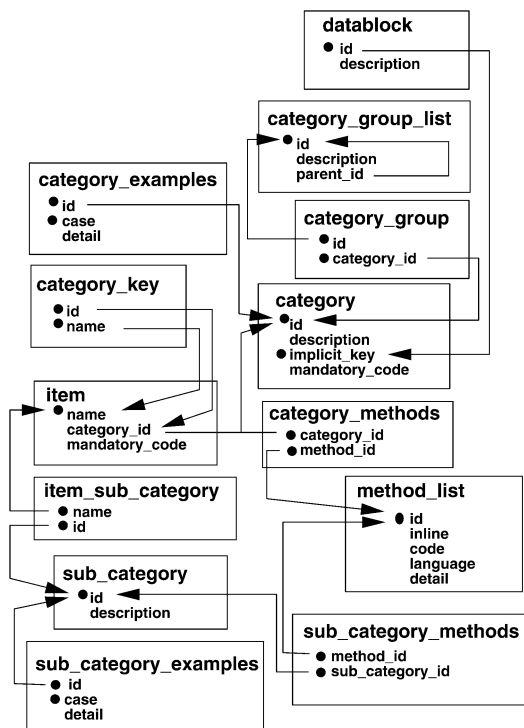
datablock
id
description

category_group_list
id
description
parent_id

category_examples
id
case
detail

category_group
id
category_id

category_key
id
name

category
id
description
implicit_key
mandatory_code

item
name
category_id
mandatory_code

category_methods
category_id
method_id

item_sub_category
name
id

method_list
id
inline
code
language
detail

sub_category
id
description

sub_category_methods
method_id
sub_category_id

sub_category_examples
id
case
detail